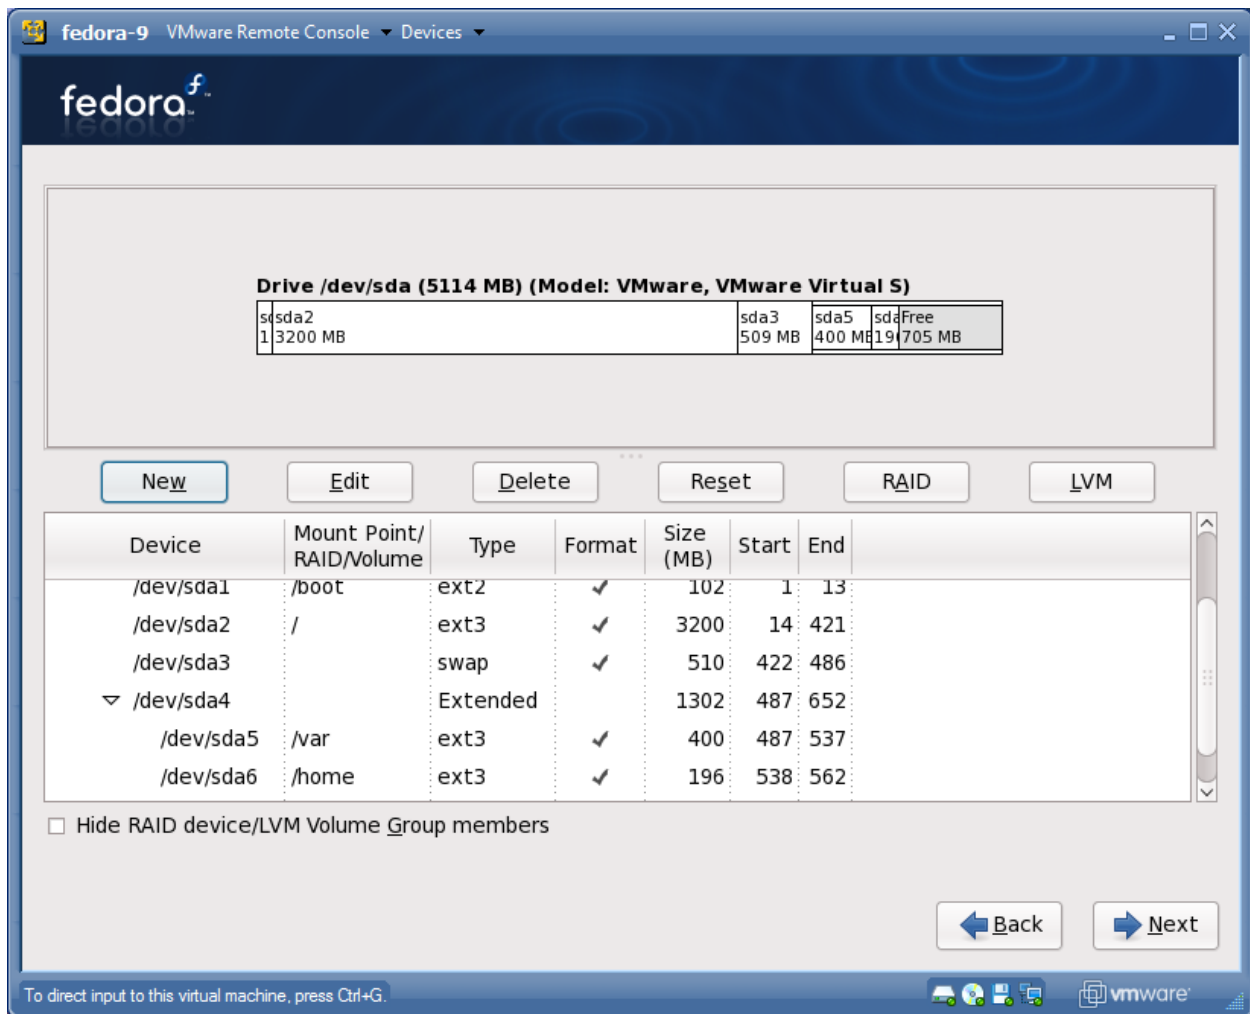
fedora-9 VMware Remote Console ▾ Devices ▾

fedora

Drive /dev/sda (5114 MB) (Model: VMware, VMware Virtual S)

| sd 1 | sda2 3200 MB | sda3 509 MB | sda5 400 MB | sda 19 | Free 705 MB |
|---|---|---|---|---|---|

New Edit Delete Reset RAID LVM

| Device | Mount Point/ RAID/Volume | Type | Format | Size (MB) | Start | End |
|---|---|---|---|---|---|---|
| /dev/sda1 | /boot | ext2 | ✓ | 102 | 1 | 13 |
| /dev/sda2 | / | ext3 | ✓ | 3200 | 14 | 421 |
| /dev/sda3 | | swap | ✓ | 510 | 422 | 486 |
| /dev/sda4 | | Extended | | 1302 | 487 | 652 |
| /dev/sda5 | /var | ext3 | ✓ | 400 | 487 | 537 |
| /dev/sda6 | /home | ext3 | ✓ | 196 | 538 | 562 |

Hide RAID device/LVM Volume Group members

Back Next

To direct input to this virtual machine, press Ctrl+G.

vmware